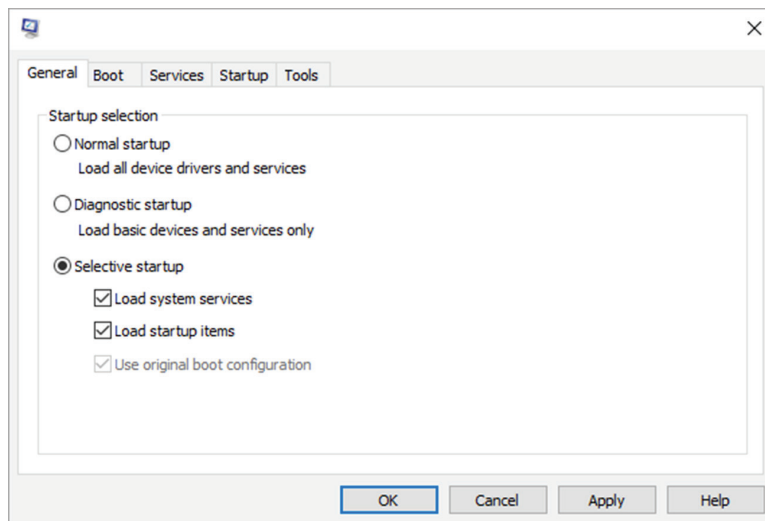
×

General Boot Services Startup Tools

Startup selection

Normal startup
Load all device drivers and services

Diagnostic startup
Load basic devices and services only

Selective startup
Load system services
Load startup items
Use original boot configuration

OK Cancel Apply Help